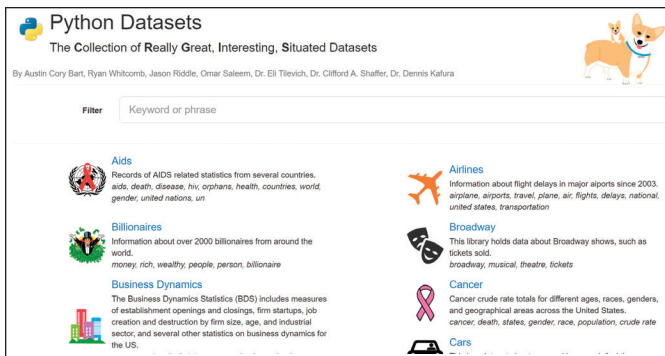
Python Datasets

The Collection of Really Great, Interesting, Situated Datasets

By Austin Cory Bart, Ryan Whitcomb, Jason Riddle, Omar Saleem, Dr. Eli Tilevich, Dr. Clifford A. Shaffer, Dr. Dennis Kafura

Filter Keyword or phrase

Aids
Records of AIDS related statistics from several countries.
aids, death, disease, hiv, orphans, health, countries, world, gender, united nations, un

Billionaires
Information about over 2000 billionaires from around the world.
money, rich, wealthy, people, person, billionaire

Business Dynamics
The Business Dynamics Statistics (BDS) includes measures of establishment openings and closings, firm startups, job creation and destruction by firm size, age, and industrial sector, and several other statistics on business dynamics for the US.
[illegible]

Airlines
Information about flight delays in major aiports since 2003.
airplane, airports, travel, plane, air, flights, delays, national, united states, transportation

Broadway
This library holds data about Broadway shows, such as tickets sold.
broadway, musical, theatre, tickets

Cancer
Cancer crude rate totals for different ages, races, genders, and geographical areas across the United States.
cancer, death, states, gender, race, population, crude rate

Cars
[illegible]